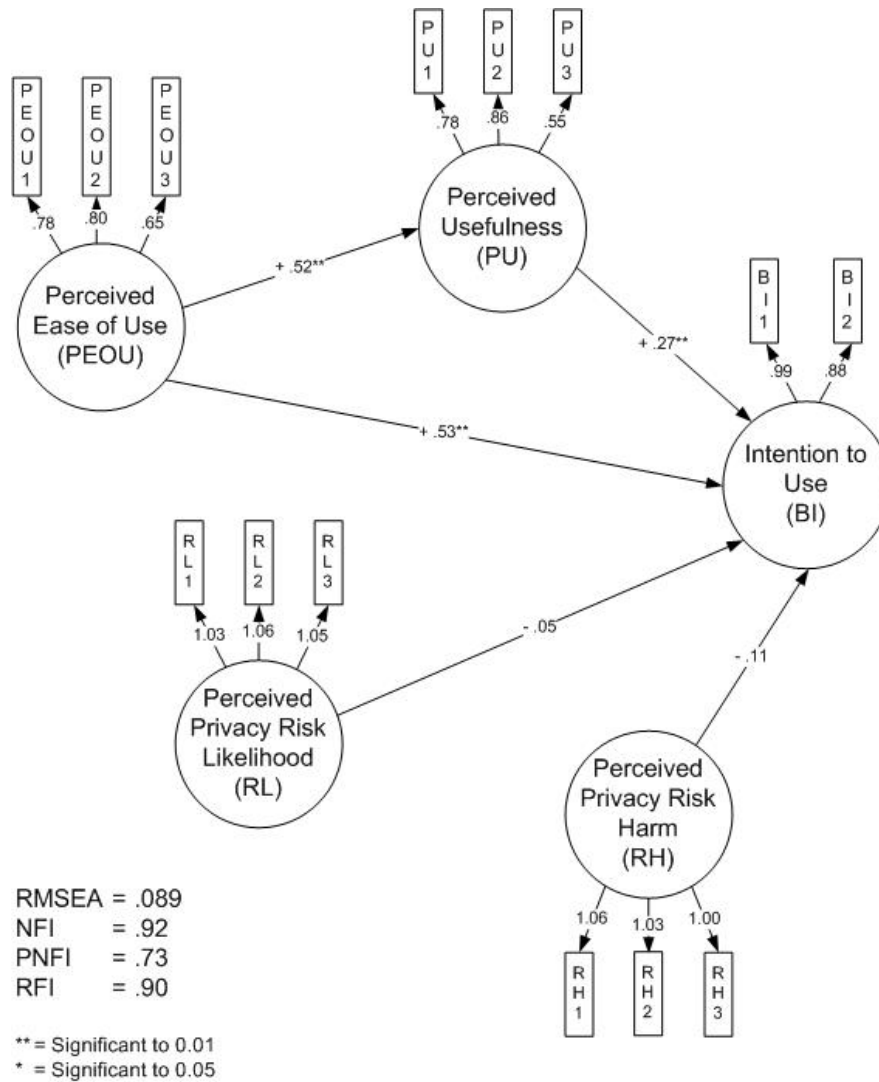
PEOU1
PEOU2
PEOU3
.78
.80
.65

PU1
PU2
PU3
.78
.86
.55

Perceived Usefulness (PU)

+ .52**

Perceived Ease of Use (PEOU)

BI1
BI2
.99
.88

+ .27**

+ .53**

Intention to Use (BI)

RL1
RL2
RL3
1.03
1.06
1.05

- .05

- .11

Perceived Privacy Risk Likelihood (RL)

Perceived Privacy Risk Harm (RH)

1.06
1.03
1.00
RH1
RH2
RH3

RMSEA = .089
NFI = .92
PNFI = .73
RFI = .90

** = Significant to 0.01
* = Significant to 0.05